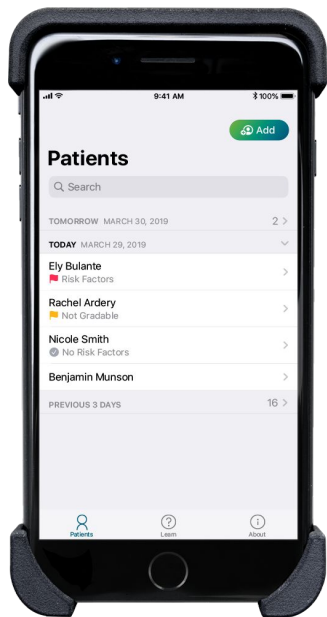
9:41 AM
100%

Add

Patients

Search

TOMORROW MARCH 30, 2019
2

TODAY MARCH 29, 2019

Ely Bulante
Risk Factors

Rachel Ardery
Not Gradable

Nicole Smith
No Risk Factors

Benjamin Munson

PREVIOUS 3 DAYS
16

Patients
Learn
About